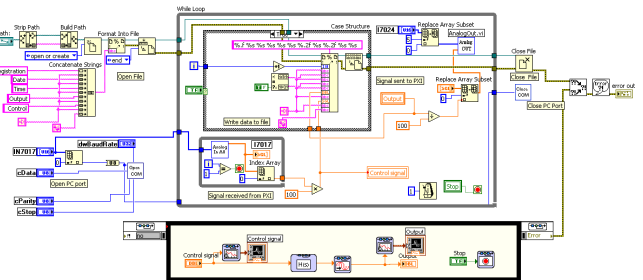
ath
Strip Path
Build Path
Format Into File
While Loop
Case Structure
I7024
Replace Array Subset
AnalogOut.vi
Close File
open or create
end
Open File
Concatenate Strings
gistration
Date
Time
Output
Control
%.2f %s %s %s %s %s %s %.2f %s %.2f %s %s
Write data to file
Signal sent to PXI
Replace Array Subset
Output
100
Close PC Port
error out
dwBaudRate
IN7017
cData
Open PC port
Open COM
I7017
Index Array
cParity
cStop
Control signal
Signal received from PXI
100
Stop
Error
Control signal
Control signal
Output
Output
Stop